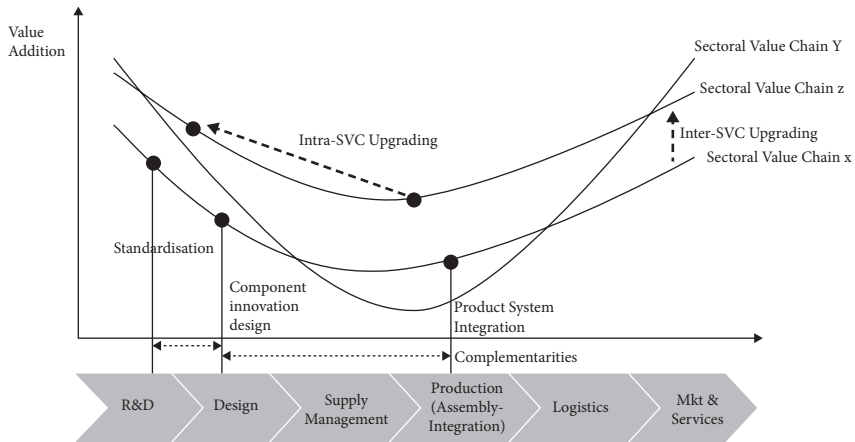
Value Addition

Sectoral Value Chain Y

Sectoral Value Chain z

Intra-SVC Upgrading

Inter-SVC Upgrading

Sectoral Value Chain x

Standardisation

Component innovation design

Product System Integration

Complementarities

R&D

Design

Supply Management

Production (Assembly-Integration)

Logistics

Mkt & Services